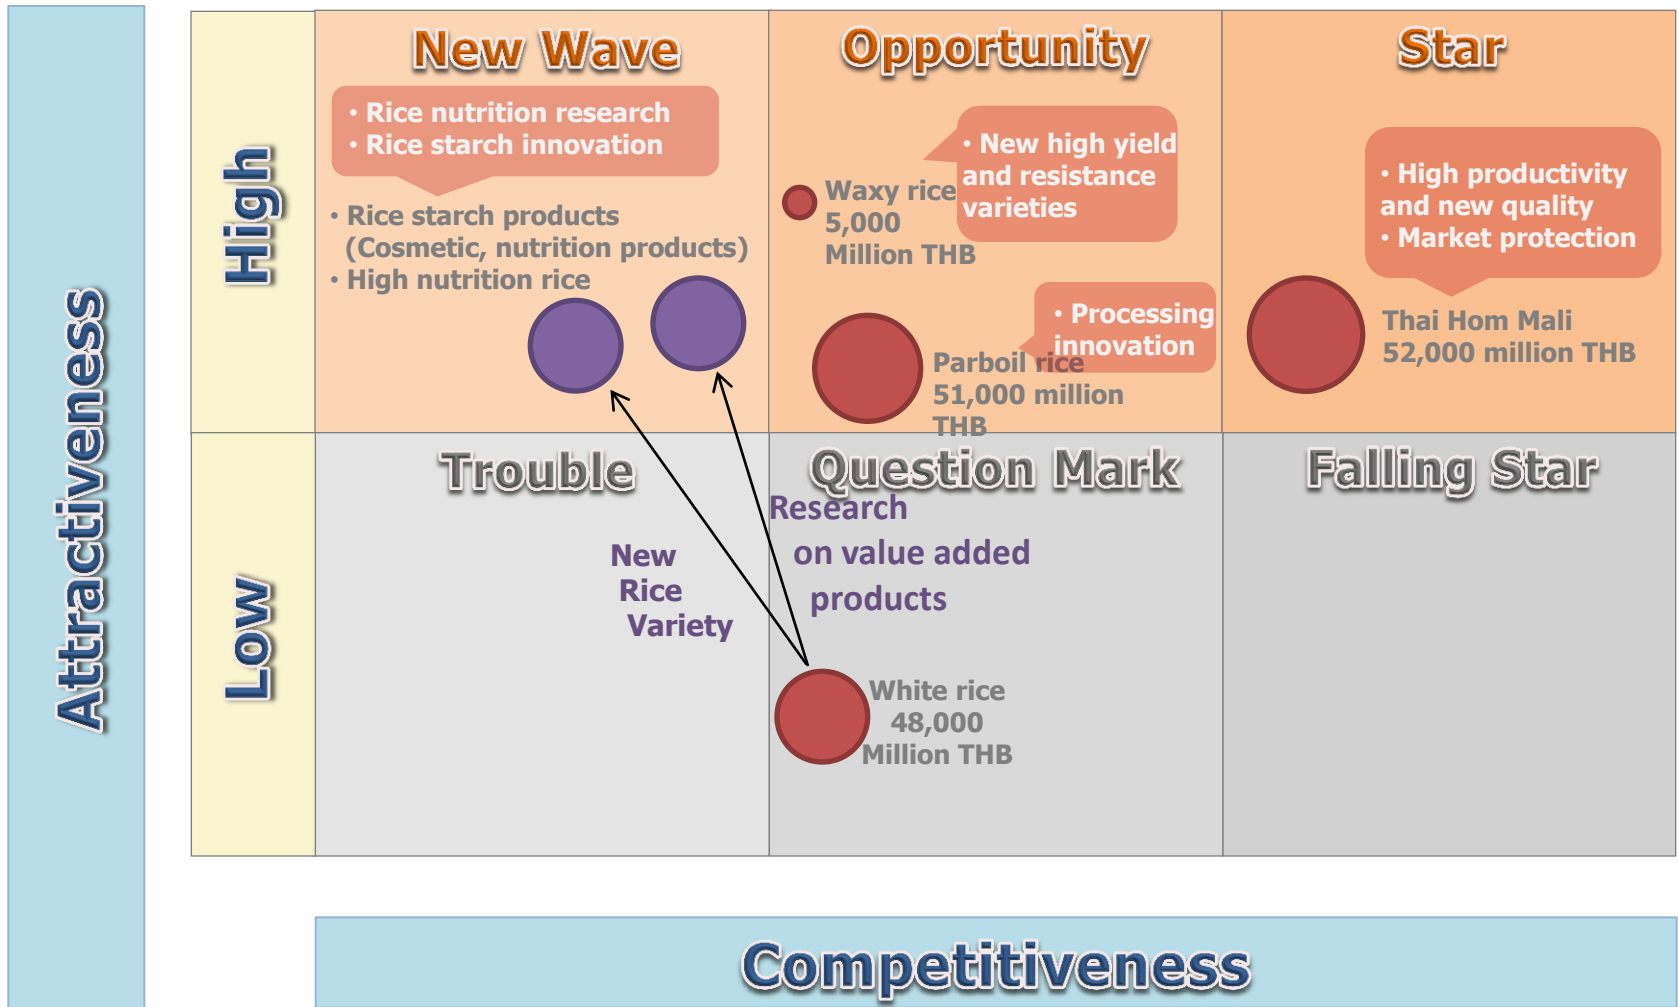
Attractiveness

High

New Wave

• Rice nutrition research
• Rice starch innovation

• Rice starch products (Cosmetic, nutrition products)
• High nutrition rice

Opportunity

• New high yield and resistance varieties

Waxy rice 5,000 Million THB

• Processing innovation

Parboil rice 51,000 million THB

Star

• High productivity and new quality
• Market protection

Thai Hom Mali 52,000 million THB

Low

Trouble

New Rice Variety

Question Mark

Research on value added products

White rice 48,000 Million THB

Falling Star

Competitiveness